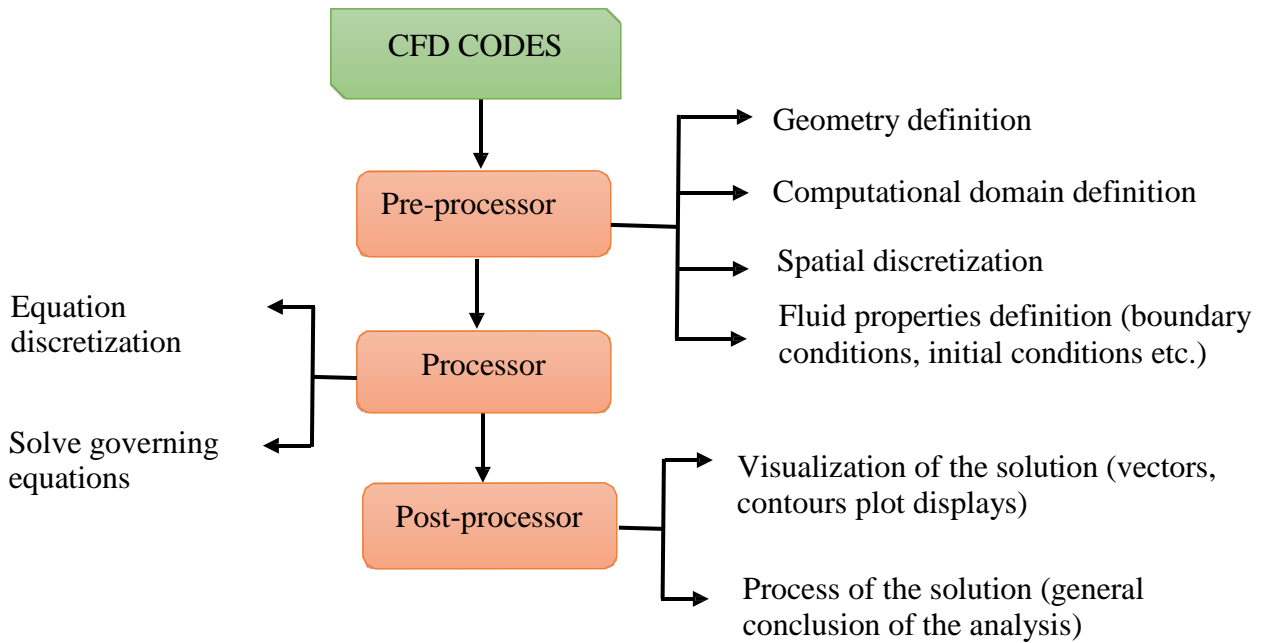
CFD CODES

Pre-processor

Geometry definition

Computational domain definition

Spatial discretization

Fluid properties definition (boundary conditions, initial conditions etc.)

Equation discretization

Processor

Solve governing equations

Post-processor

Visualization of the solution (vectors, contours plot displays)

Process of the solution (general conclusion of the analysis)